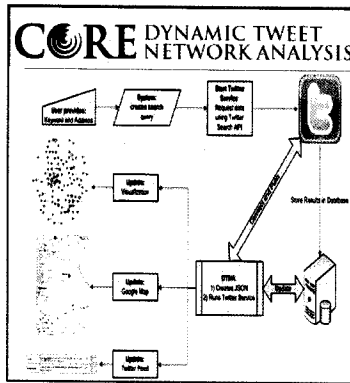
CORE DYNAMIC TWEET NETWORK ANALYSIS

User provides: Keyword and Address

System: creates search query

Start Twitter Service Request data using Twitter Search API

Store Results in Database

Update: Visualization

Update: Google Map

Update: Twitter Feed

DTNA 1) Creates JSON 2) Runs Twitter Service

Update

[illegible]